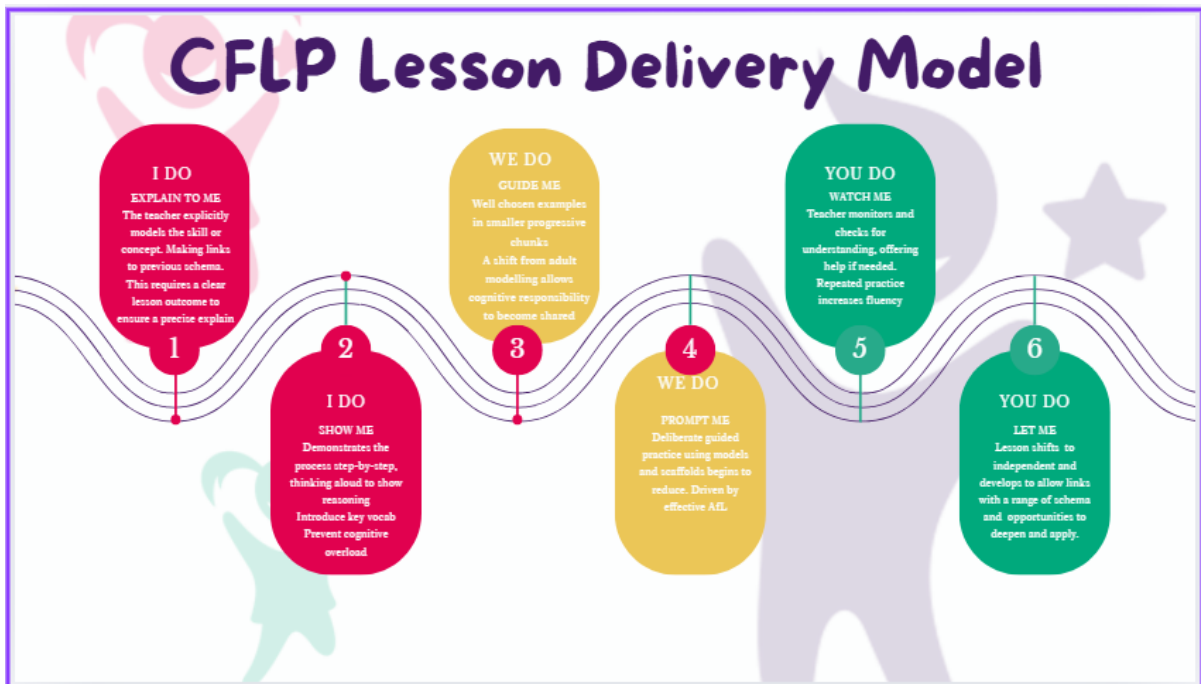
CFLP Lesson Delivery Model

I DO
EXPLAIN TO ME
The teacher explicitly models the skill or concept. Making links to previous schema. This requires a clear lesson outcome to ensure a precise explain

1

2

I DO
SHOW ME
Demonstrates the process step-by-step, thinking aloud to show reasoning
Introduce key vocab
Prevent cognitive overload

WE DO
GUIDE ME
Well chosen examples in smaller progressive chunks
A shift from adult modelling allows cognitive responsibility to become shared

3

4

WE DO
PROMPT ME
Deliberate guided practice using models and scaffolds begins to reduce. Driven by effective AfL

YOU DO
WATCH ME
Teacher monitors and checks for understanding, offering help if needed.
Repeated practice increases fluency

5

6

YOU DO
LET ME
Lesson shifts to independent and develops to allow links with a range of schema and opportunities to deepen and apply.